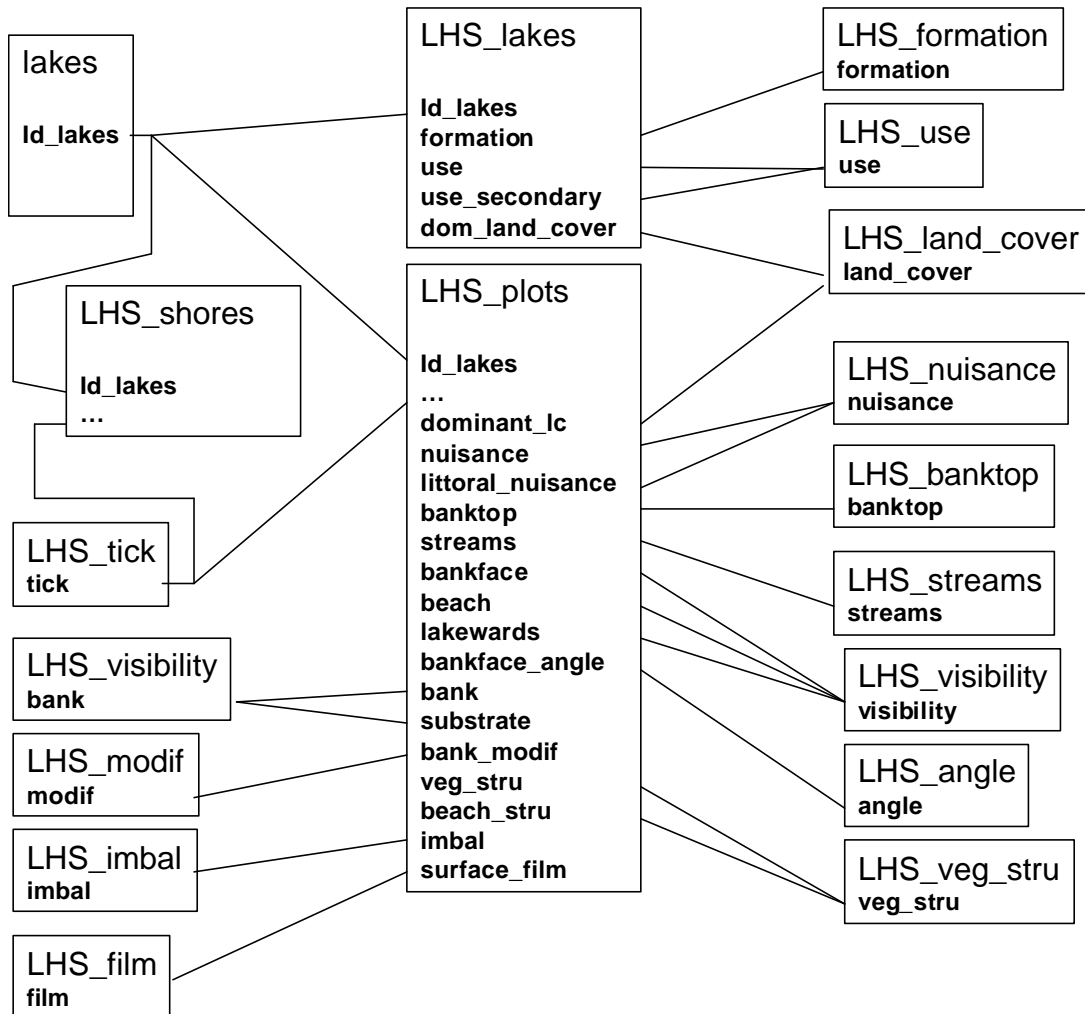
lakes
Id_lakes

LHS_lakes
Id_lakes
formation
use
use_secondary
dom_land_cover

LHS_formation
formation

LHS_use
use

LHS_land_cover
land_cover

LHS_shores
Id_lakes
…

LHS_plots
Id_lakes
…
dominant_lc
nuisance
littoral_nuisance
banktop
streams
bankface
beach
lakewards
bankface_angle
bank
substrate
bank_modif
veg_stru
beach_stru
imbal
surface_film

LHS_nuisance
nuisance

LHS_banktop
banktop

LHS_streams
streams

LHS_tick
tick

LHS_visibility
bank

LHS_visibility
visibility

LHS_modif
modif

LHS_angle
angle

LHS_imbal
imbal

LHS_veg_stru
veg_stru

LHS_film
film